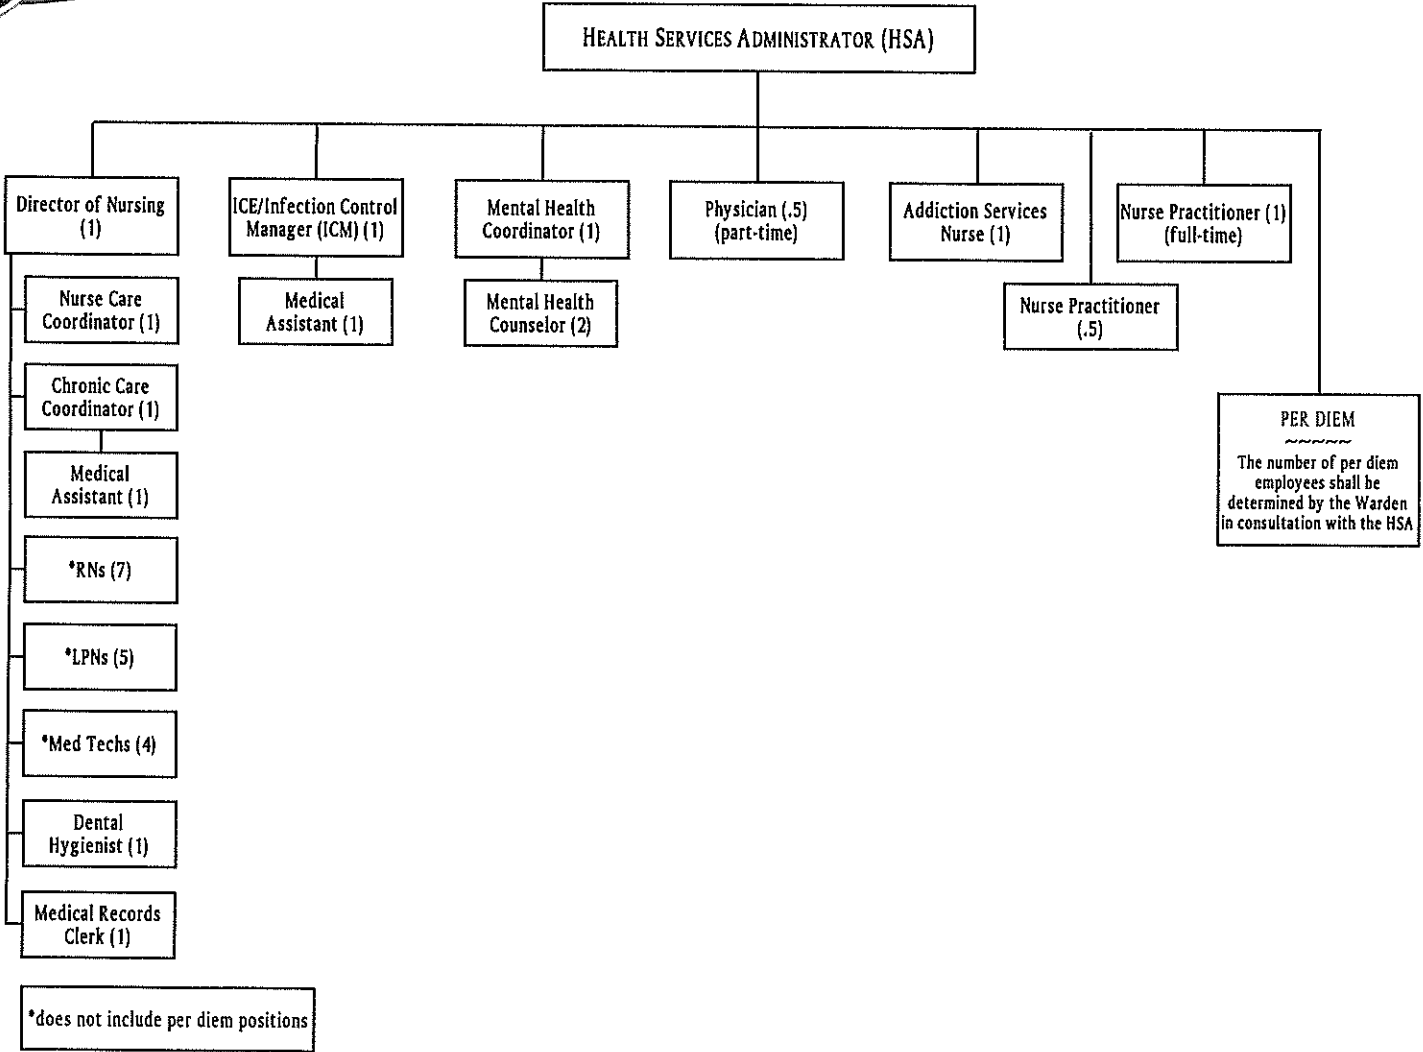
HEALTH SERVICES ADMINISTRATOR (HSA)

Director of Nursing (1)

Nurse Care Coordinator (1)

Chronic Care Coordinator (1)

Medical Assistant (1)

*RNs (7)

*LPNs (5)

*Med Techs (4)

Dental Hygienist (1)

Medical Records Clerk (1)

ICE/Infection Control Manager (ICM) (1)

Medical Assistant (1)

Mental Health Coordinator (1)

Mental Health Counselor (2)

Physician (.5) (part-time)

Addiction Services Nurse (1)

Nurse Practitioner (.5)

Nurse Practitioner (1) (full-time)

PER DIEM
~~~~~~
The number of per diem employees shall be determined by the Warden in consultation with the HSA

*does not include per diem positions